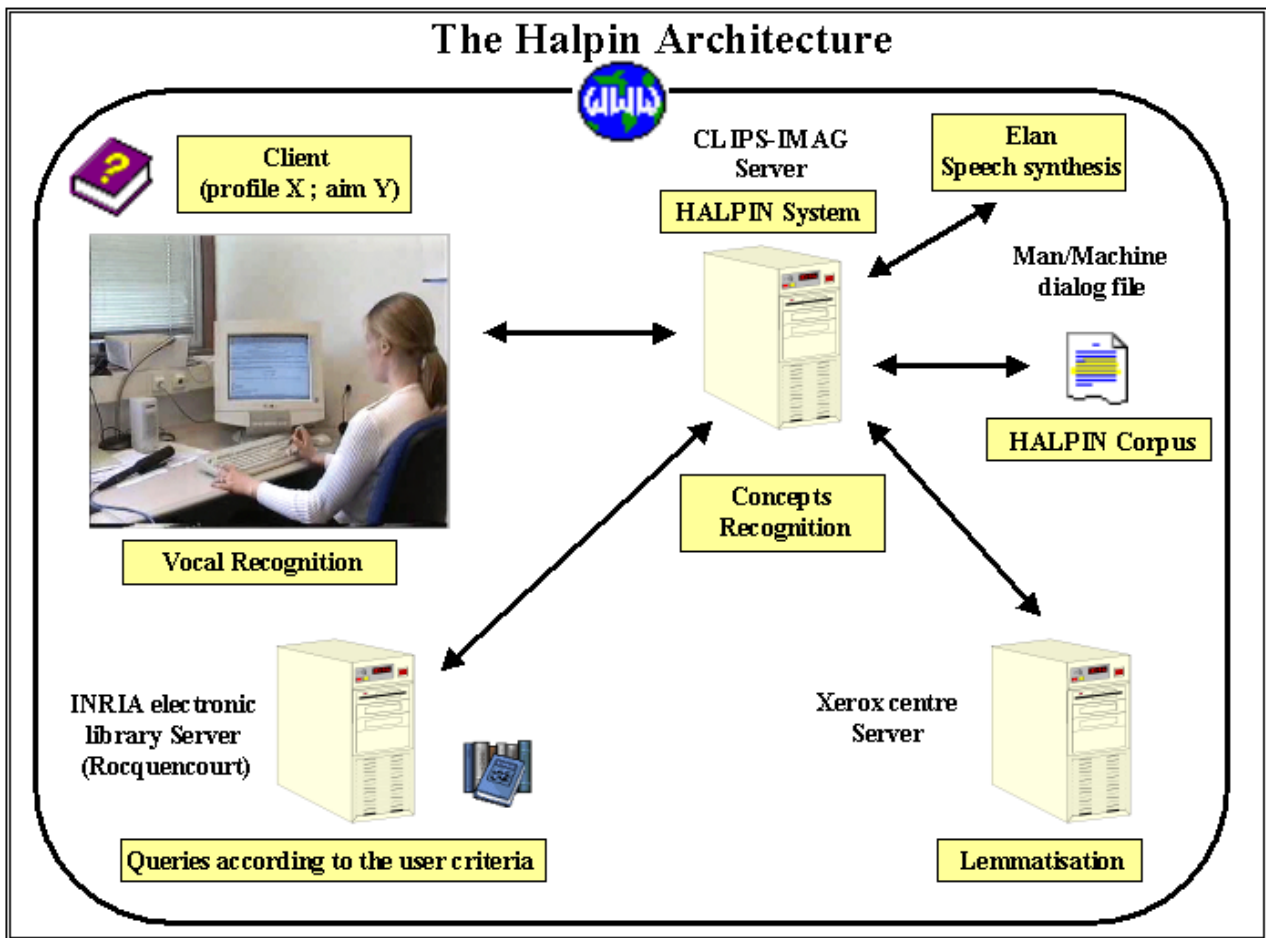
The Halpin Architecture

WWW

?

Client (profile X ; aim Y)

CLIPS-IMAG Server

HALPIN System

Elan Speech synthesis

Man/Machine dialog file

HALPIN Corpus

Vocal Recognition

Concepts Recognition

INRIA electronic library Server (Rocquencourt)

Xerox centre Server

Queries according to the user criteria

Lemmatisation